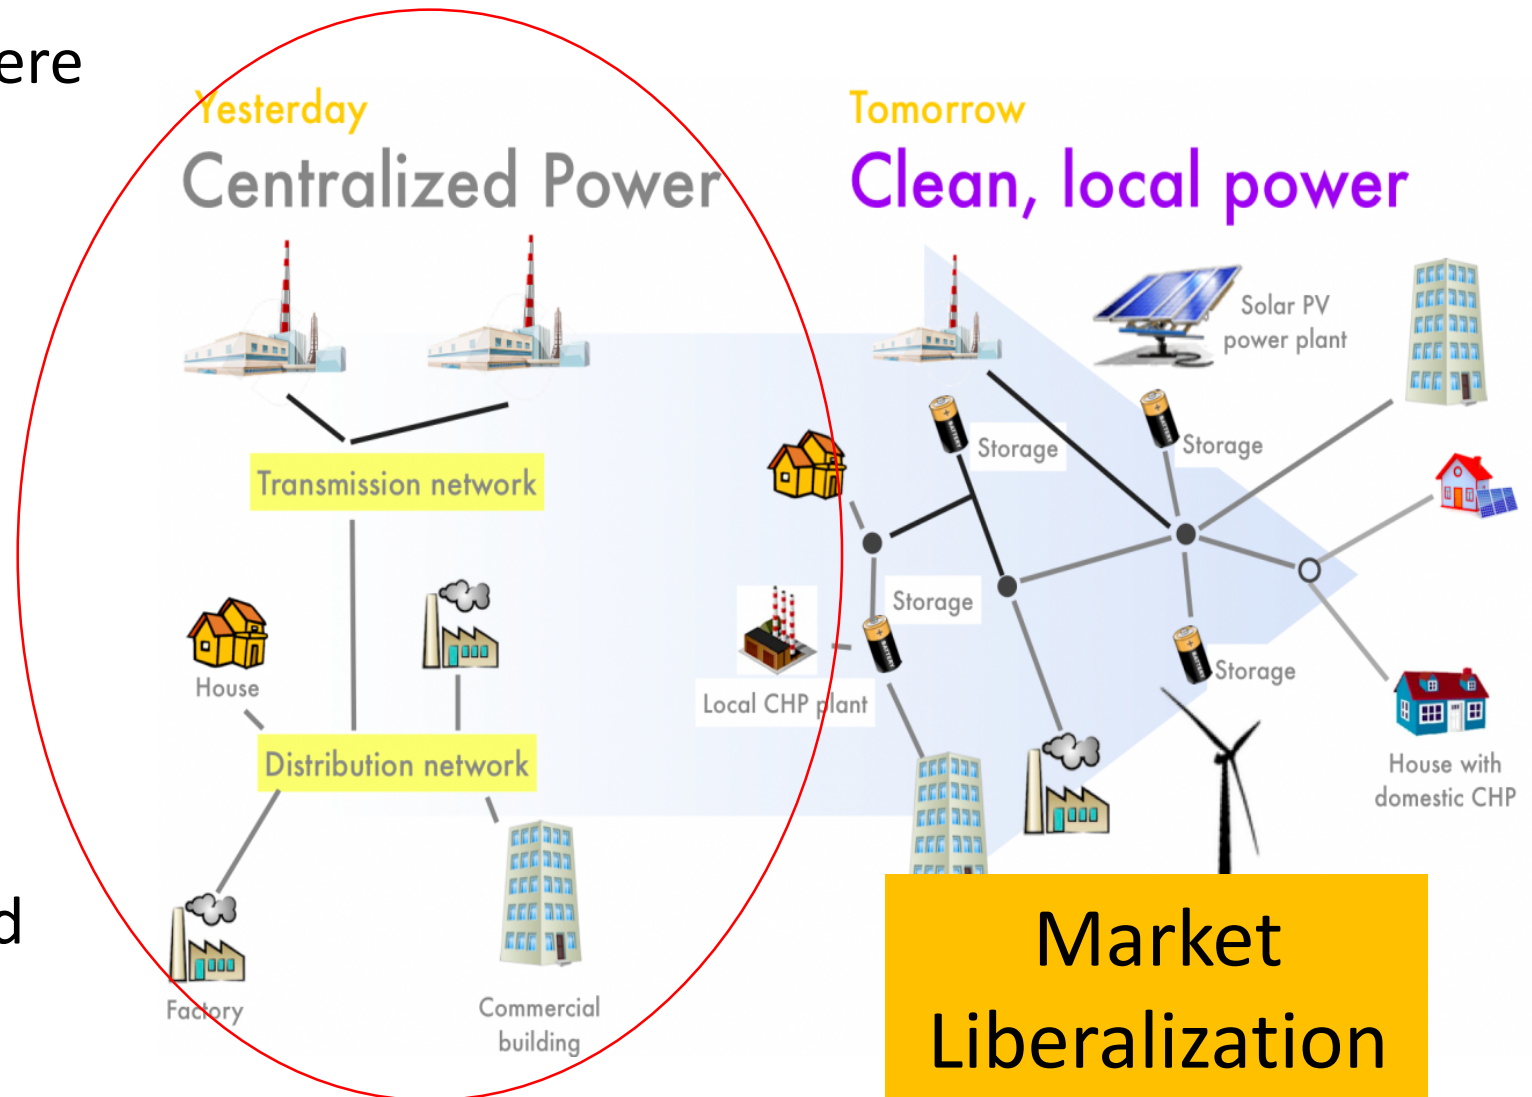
ere

d

Yesterday
Centralized Power

Transmission network

House

Distribution network

Factory

Commercial building

Tomorrow
Clean, local power

Solar PV power plant

Storage

Storage

Storage

Local CHP plant

Storage

House with domestic CHP

Market Liberalization